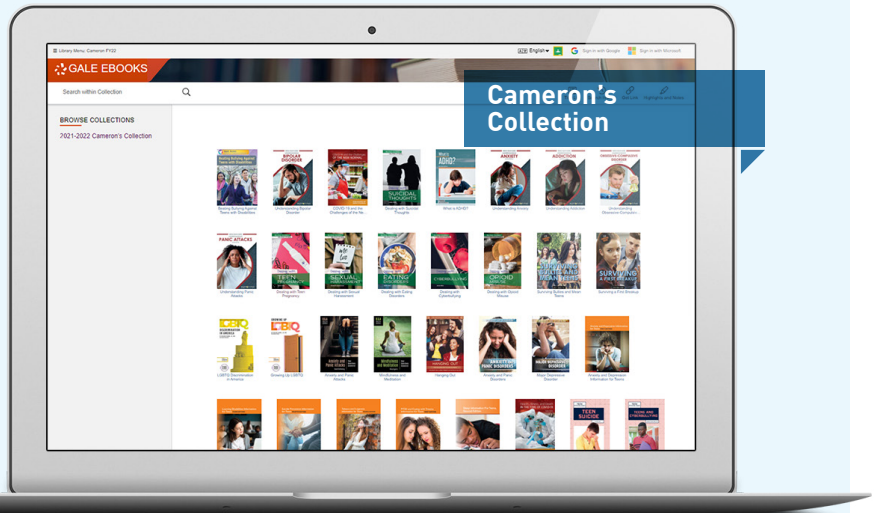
≡ Library Menu: Cameron FY22

English▾ Sign in with Google Sign in with Microsoft

GALE EBOOKS

Search within Collection

Cameron's Collection

BROWSE COLLECTIONS

2021-2022 Cameron's Collection

Dealing Bullying Against Teens with Disabilities

Understanding Bipolar Disorder

COVID-19 and the Challenges of the Ne...

Dealing with Suicidal Thoughts

What is ADHD?

Understanding Anxiety

Understanding Addiction

Understanding Obsessive-Compulsiv...

Understanding Panic Attacks

Dealing with Teen Pregnancy

Dealing with Sexual Harassment

Dealing with Eating Disorders

Dealing with Cyberbullying

Dealing with Opioid Abuse

Surviving Suicide and Other Teens

Surviving a Fire Breakup

LGBTQ Discrimination in America

Growing Up LGBTQ

Anxiety and Panic Attacks

Mindfulness and Meditation

Hanging Out

Anxiety and Panic Disorders

Major Depressive Disorder

Anxiety and Depression Information for Teens

TEEN SUICIDE

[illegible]